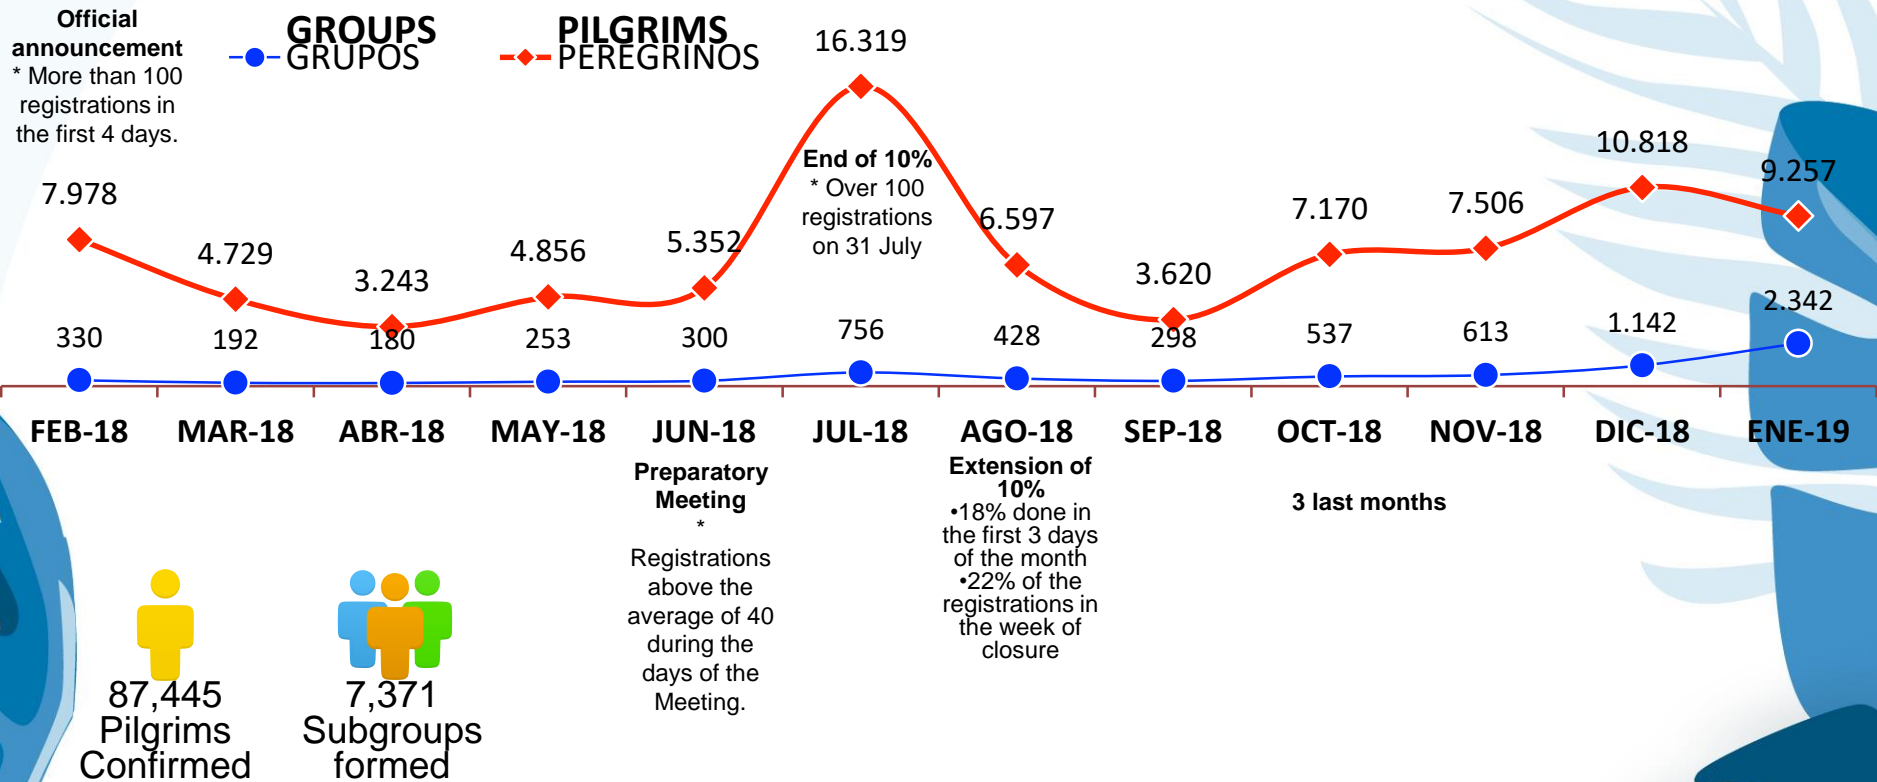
Official announcement
* More than 100 registrations in the first 4 days.

GROUPS
GRUPOS

PILGRIMS
PEREGRINOS

16.319

End of 10%
* Over 100 registrations on 31 July

7.978
4.729
3.243
4.856
5.352
6.597
3.620
7.170
7.506
10.818
9.257

330
192
180
253
300
756
428
298
537
613
1.142
2.342

FEB-18
MAR-18
ABR-18
MAY-18
JUN-18
JUL-18
AGO-18
SEP-18
OCT-18
NOV-18
DIC-18
ENE-19

Preparatory Meeting
*
Registrations above the average of 40 during the days of the Meeting.

Extension of 10%
•18% done in the first 3 days of the month
•22% of the registrations in the week of closure

3 last months

87,445
Pilgrims
Confirmed

7,371
Subgroups
formed